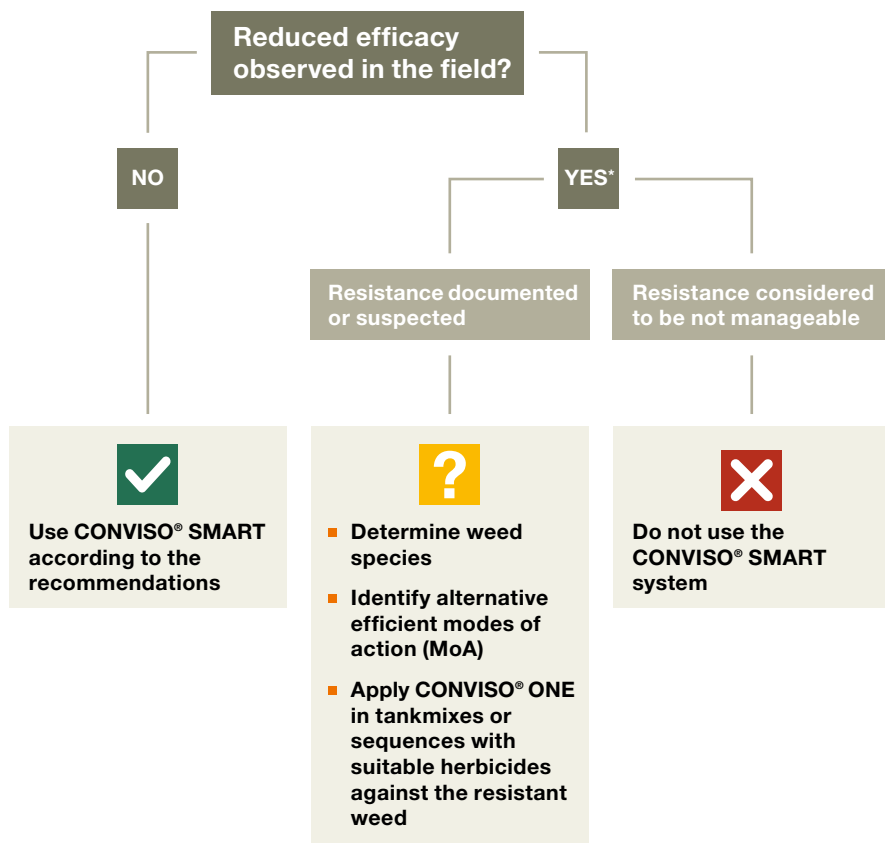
Reduced efficacy observed in the field?

NO

YES*

Resistance documented or suspected

Resistance considered to be not manageable

Use CONVISO® SMART according to the recommendations

?

- Determine weed species
- Identify alternative efficient modes of action (MoA)
- Apply CONVISO® ONE in tankmixes or sequences with suitable herbicides against the resistant weed

Do not use the CONVISO® SMART system